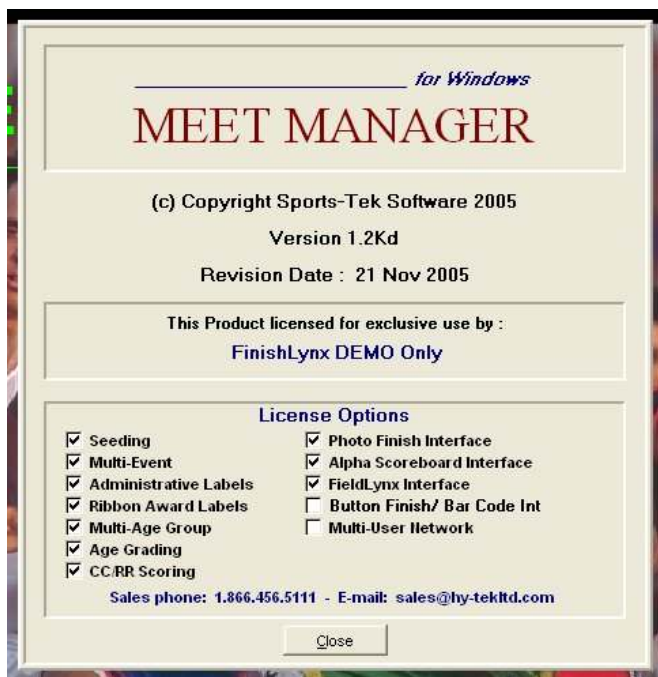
for Windows

MEET MANAGER

(c) Copyright Sports-Tek Software 2005

Version 1.2Kd

Revision Date : 21 Nov 2005

This Product licensed for exclusive use by :

FinishLynx DEMO Only

License Options

☑ Seeding
☑ Multi-Event
☑ Administrative Labels
☑ Ribbon Award Labels
☑ Multi-Age Group
☑ Age Grading
☑ CC/RR Scoring

☑ Photo Finish Interface
☑ Alpha Scoreboard Interface
☑ FieldLynx Interface
☐ Button Finish/ Bar Code Int
☐ Multi-User Network

Sales phone: 1.866.456.5111 - E-mail: sales@hy-tekltd.com

Close